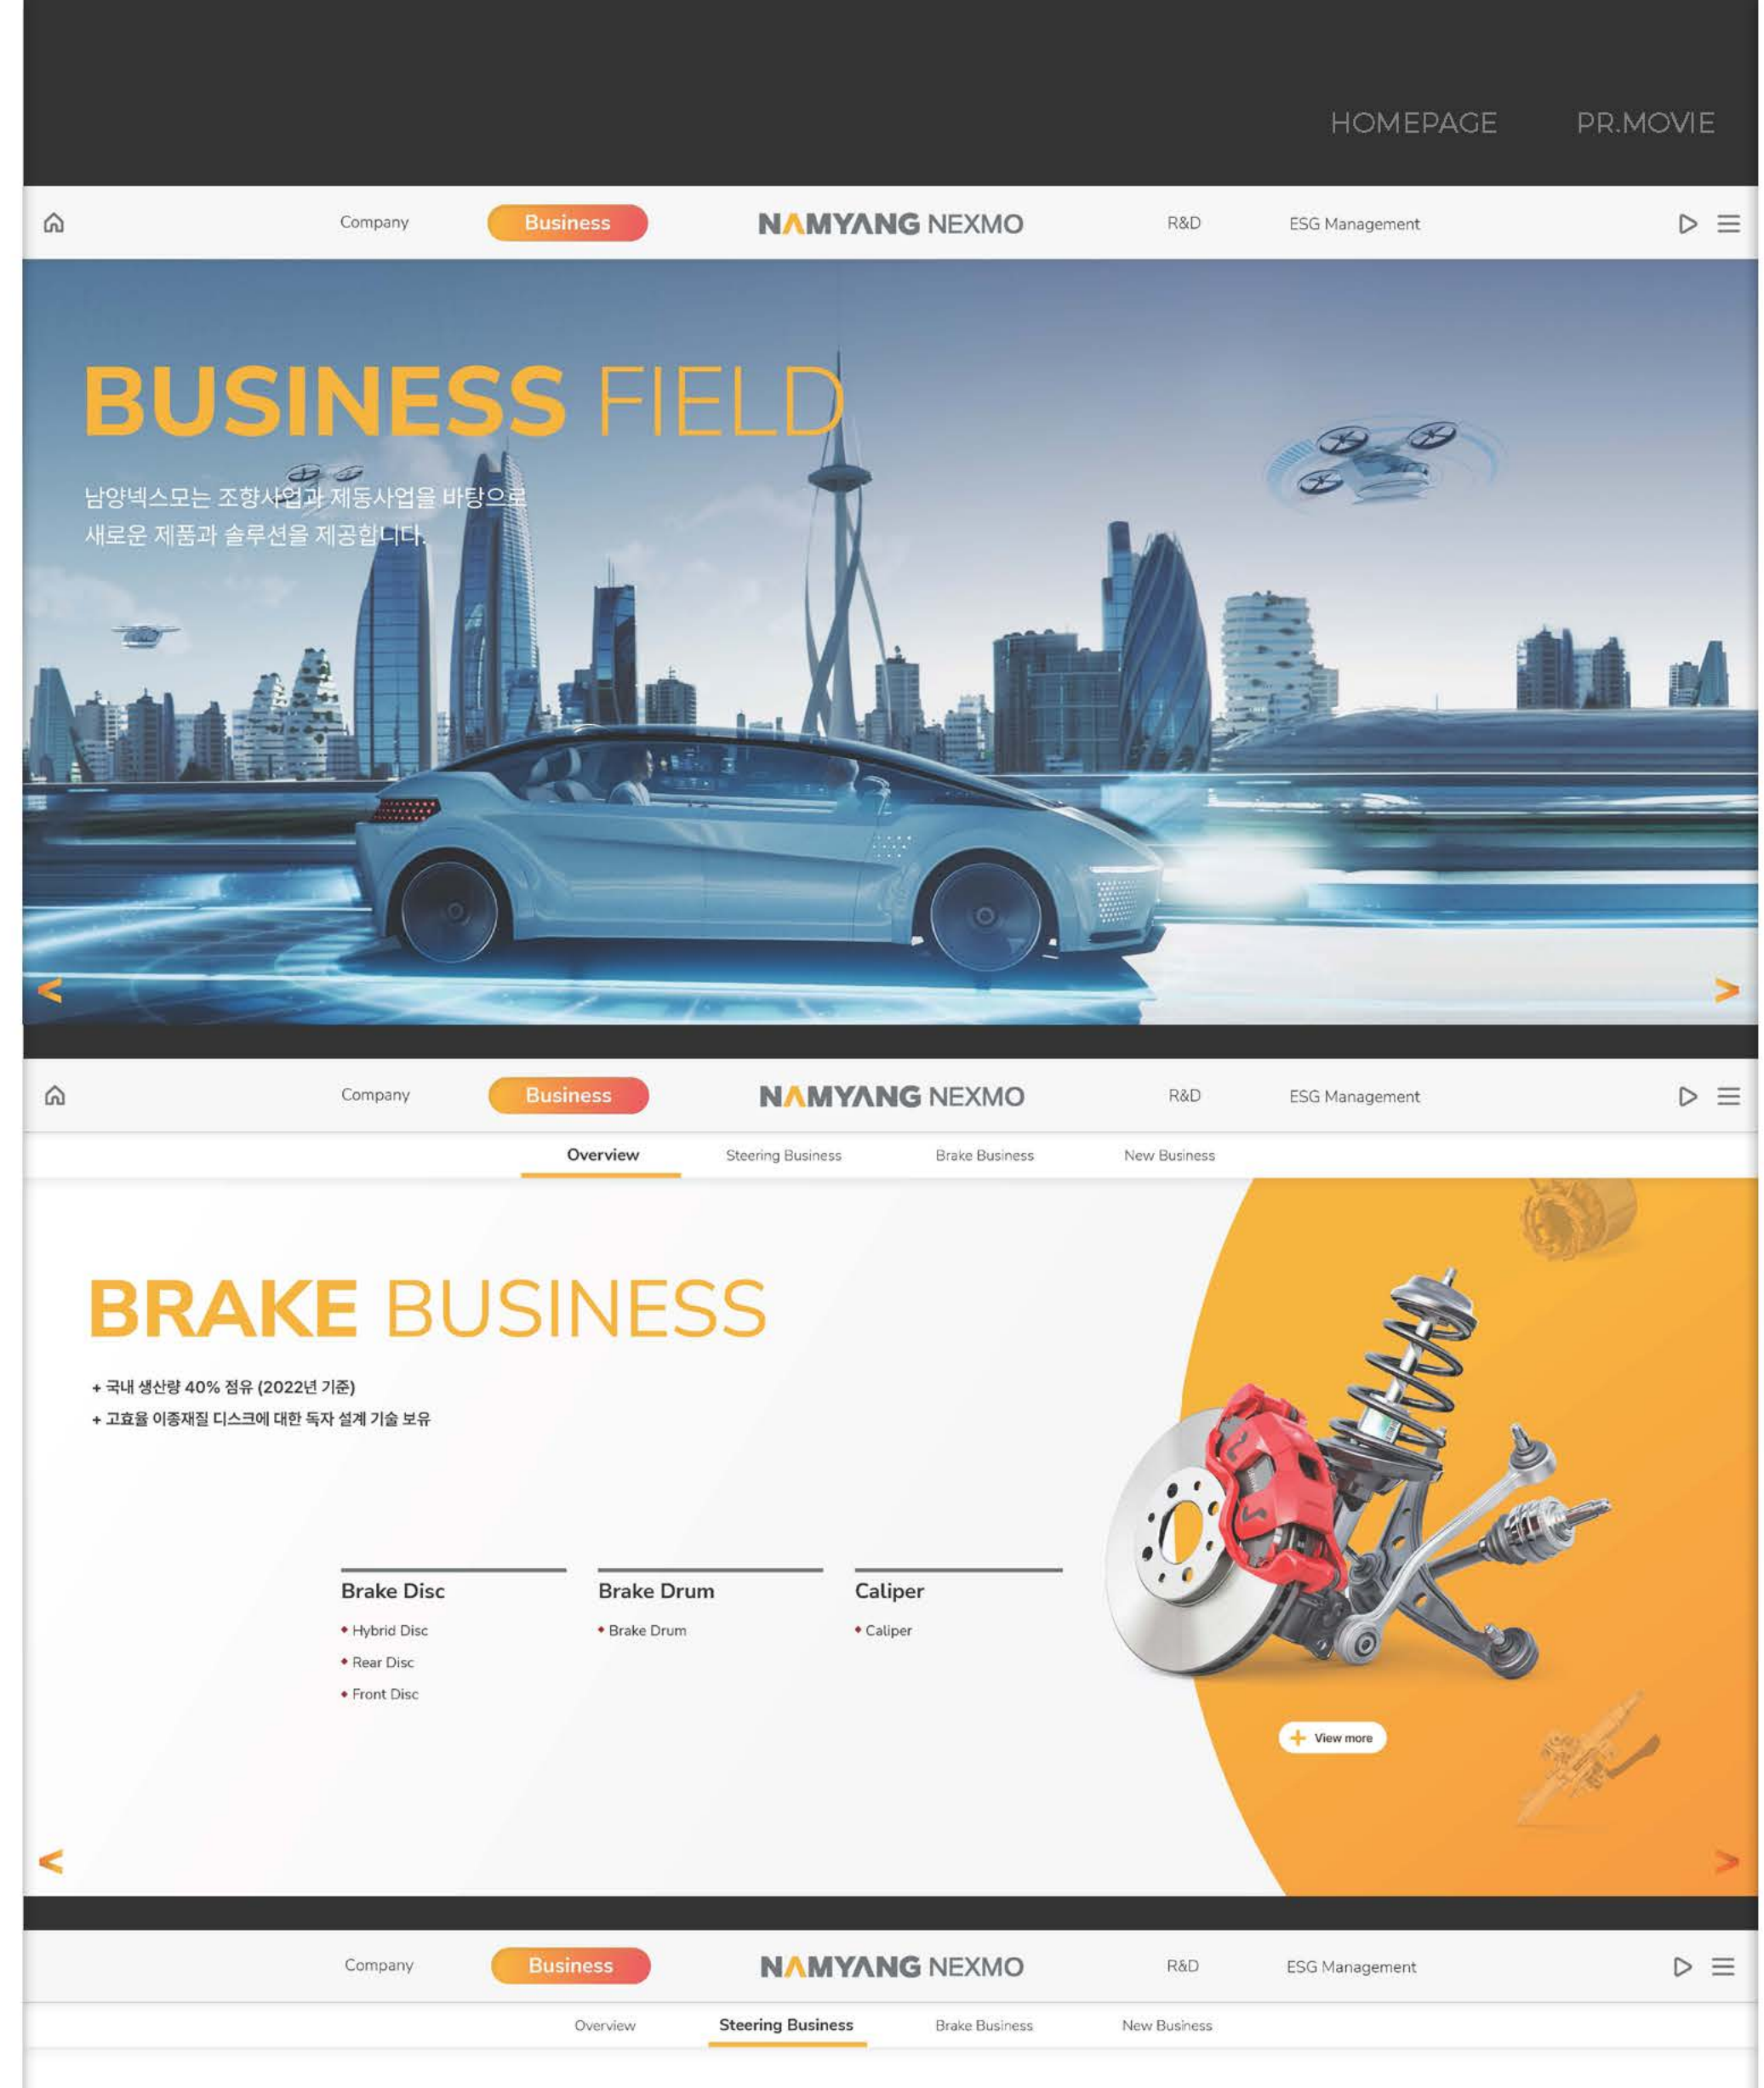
HOMEPAGE PR.MOVIE

Company Business NAMYANG NEXMO R&D ESG Management

BUSINESS FIELD

남양넥스모는 조향사업과 제동사업을 바탕으로 새로운 제품과 솔루션을 제공합니다.

Company Business NAMYANG NEXMO R&D ESG Management

Overview Steering Business Brake Business New Business

BRAKE BUSINESS

+ 국내 생산량 40% 점유 (2022년 기준)
+ 고효율 이종재질 디스크에 대한 독자 설계 기술 보유

Brake Disc
• Hybrid Disc
• Rear Disc
• Front Disc

Brake Drum
• Brake Drum

Caliper
• Caliper

+ View more

Company Business NAMYANG NEXMO R&D ESG Management

Overview Steering Business Brake Business New Business